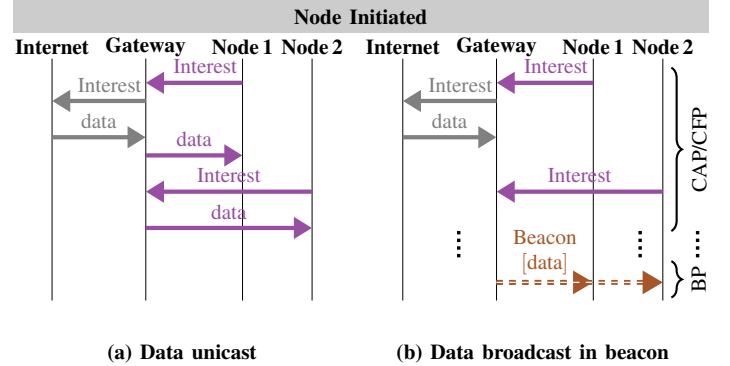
Node Initiated

Internet Gateway Node 1 Node 2

Interest
Interest
data
data
Interest
data

Internet Gateway Node 1 Node 2

Interest
Interest
data
Interest
Beacon
[data]

CAP/CFP
BP

(a) Data unicast

(b) Data broadcast in beacon